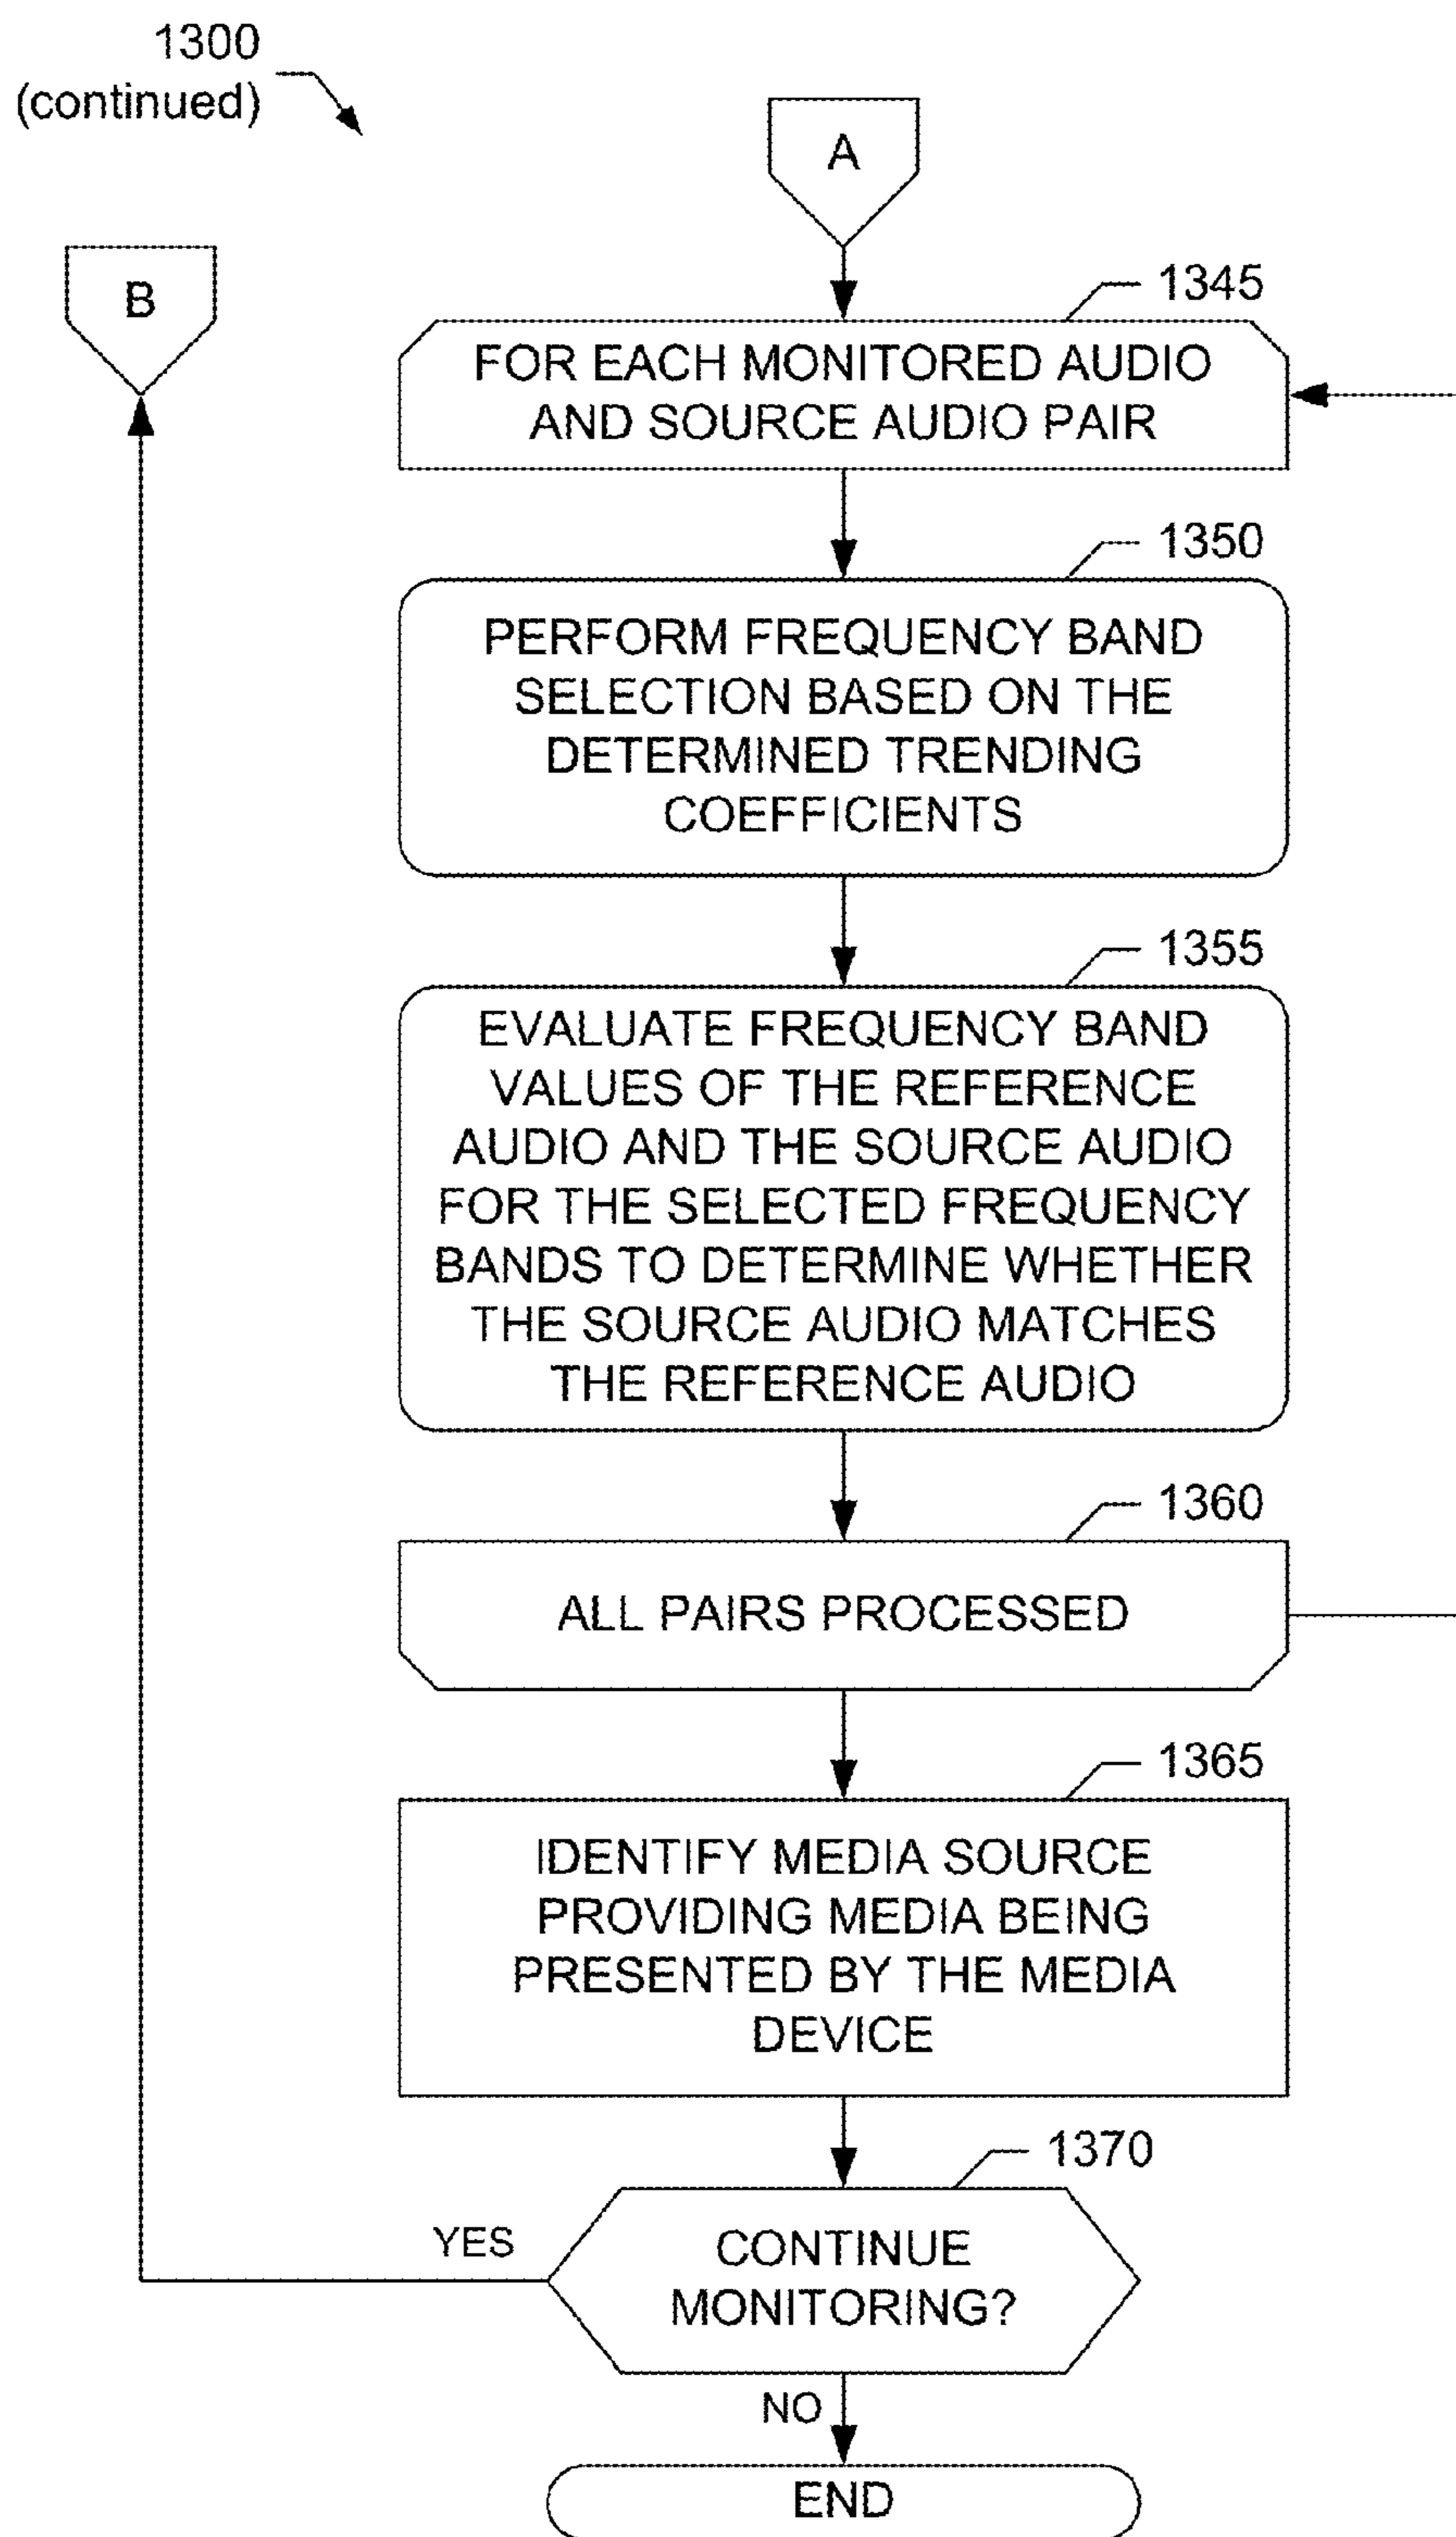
1300
(continued)

A

B

1345
FOR EACH MONITORED AUDIO AND SOURCE AUDIO PAIR

1350
PERFORM FREQUENCY BAND SELECTION BASED ON THE DETERMINED TRENDING COEFFICIENTS

1355
EVALUATE FREQUENCY BAND VALUES OF THE REFERENCE AUDIO AND THE SOURCE AUDIO FOR THE SELECTED FREQUENCY BANDS TO DETERMINE WHETHER THE SOURCE AUDIO MATCHES THE REFERENCE AUDIO

1360
ALL PAIRS PROCESSED

1365
IDENTIFY MEDIA SOURCE PROVIDING MEDIA BEING PRESENTED BY THE MEDIA DEVICE

1370
CONTINUE MONITORING?

YES

NO

END